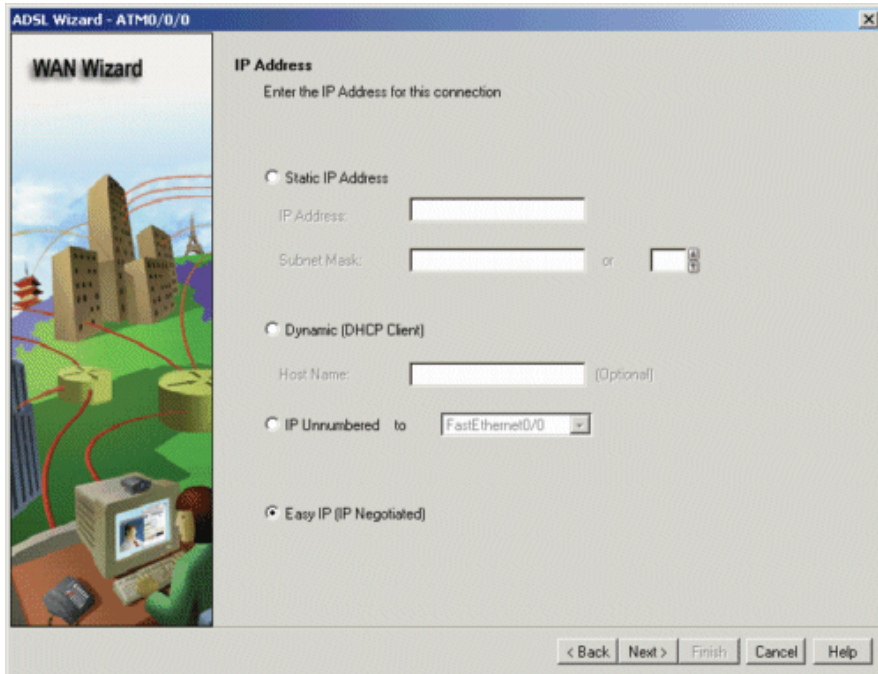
ADSL Wizard - ATM0/0/0

WAN Wizard

IP Address

Enter the IP Address for this connection

Static IP Address

IP Address:

Subnet Mask: or

Dynamic (DHCP Client)

Host Name: (Optional)

IP Unnumbered to FastEthernet0/0

Easy IP (IP Negotiated)

< Back Next > Finish Cancel Help